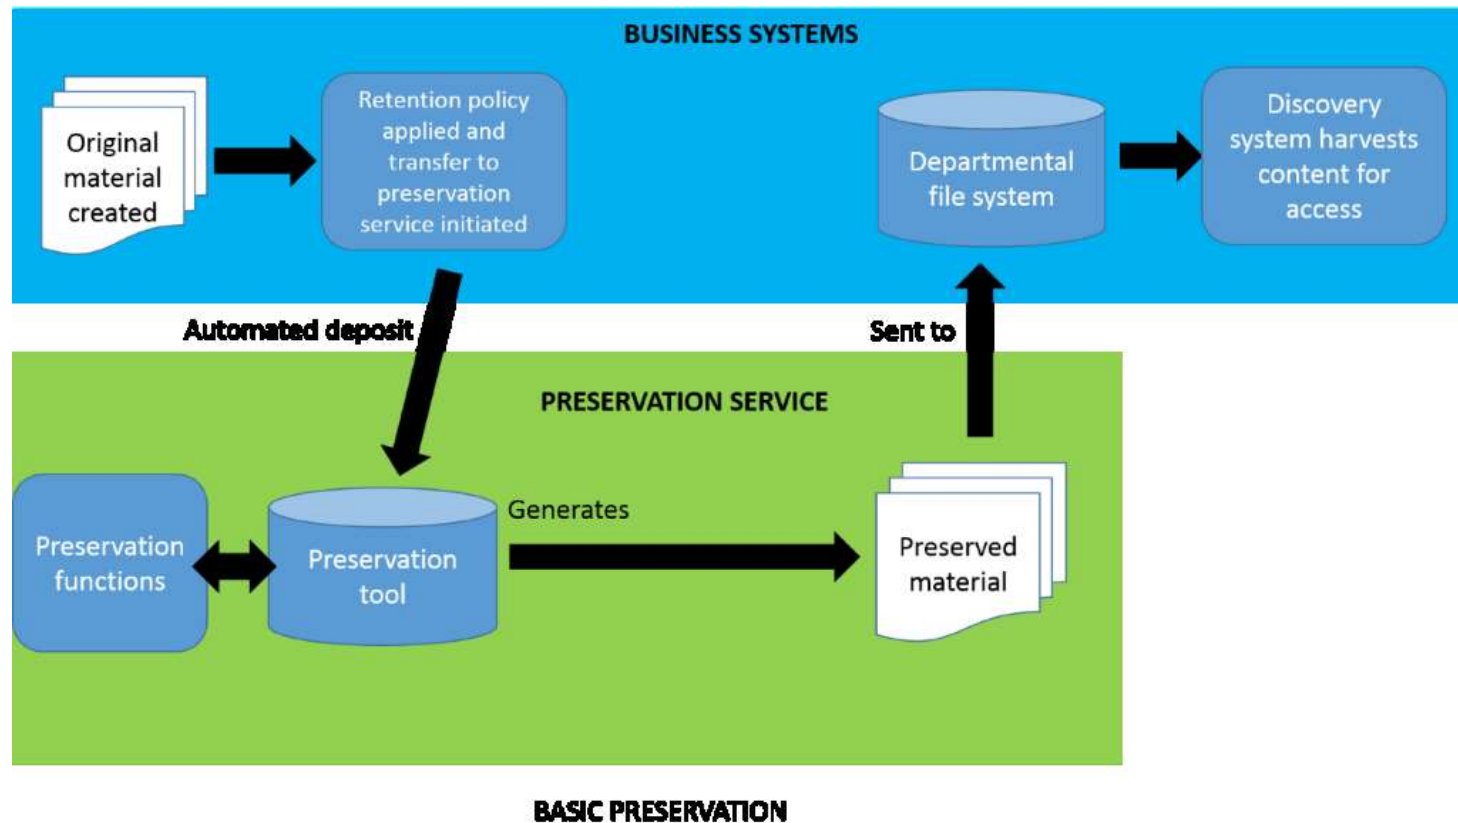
BUSINESS SYSTEMS

Original material created

Retention policy applied and transfer to preservation service initiated

Departmental file system

Discovery system harvests content for access

Automated deposit

Sent to

PRESERVATION SERVICE

Preservation functions

Preservation tool

Generates

Preserved material

BASIC PRESERVATION